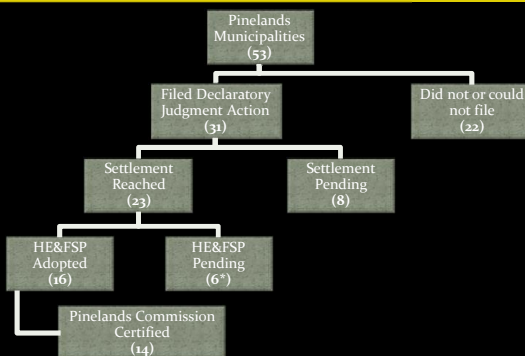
Pinelands Municipalities
(53)

Filed Declaratory Judgment Action
(31)

Did not or could not file
(22)

Settlement Reached
(23)

Settlement Pending
(8)

HE&FSP Adopted
(16)

HE&FSP Pending
(6*)

Pinelands Commission Certified
(14)